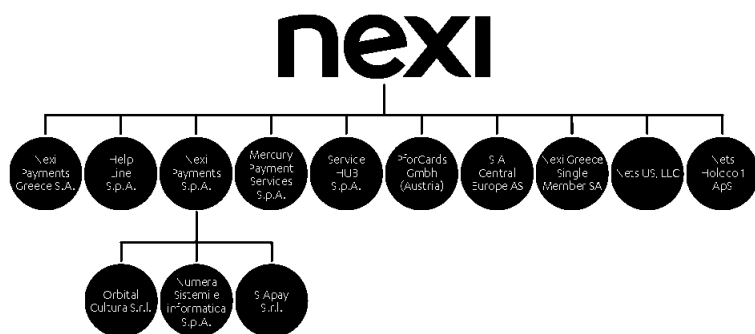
nexi

Nexi Payments Greece S.A.

Help Line S.p.A.

Nexi Payments S.p.A.

Mercury Payment Services S.p.A.

Service HUB S.p.A.

PforCards Gmbh (Austria)

SIA Central Europe AS

Nexi Greece Single Member SA

Nets US, LLC

Nets Holdco 1 ApS

Orbital Cultura S.r.l.

Numera Sistemi e Informatica S.p.A.

SIApay S.r.l.